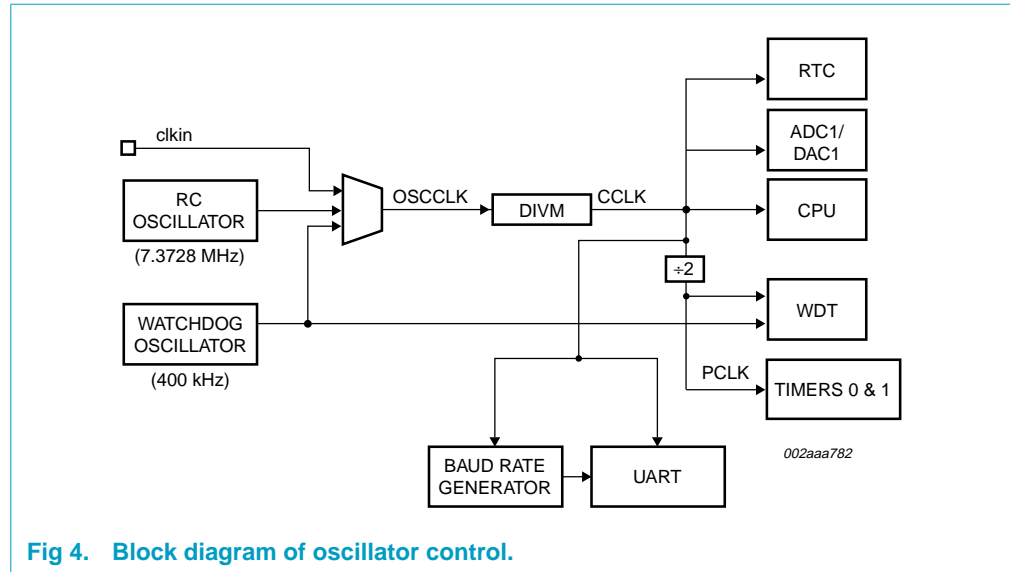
clkin

RC OSCILLATOR

(7.3728 MHz)

WATCHDOG OSCILLATOR

(400 kHz)

OSCCLK

DIVM

CCLK

RTC

ADC1/ DAC1

CPU

÷2

WDT

PCLK

TIMERS 0 & 1

BAUD RATE GENERATOR

UART

002aaa782

Fig 4. Block diagram of oscillator control.